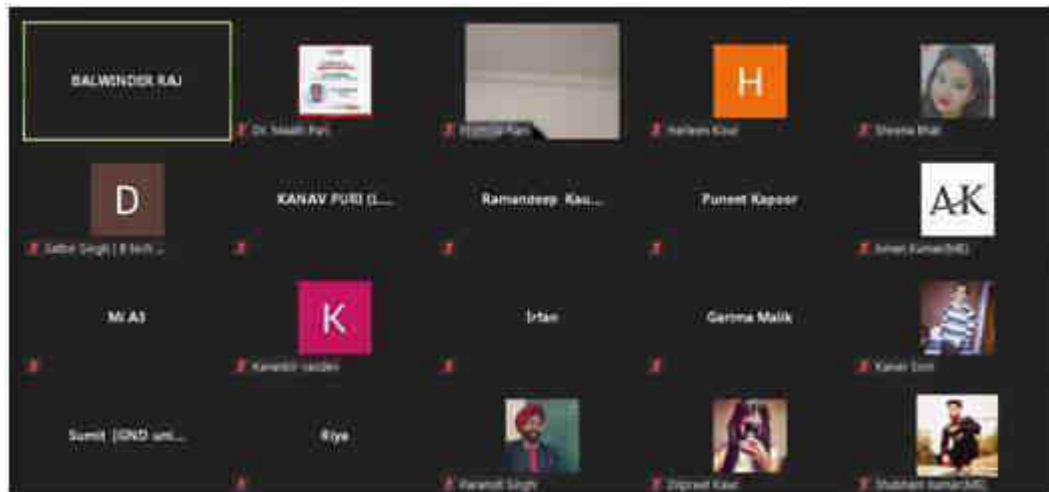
BALWINDER RAJ

Dr. Neeth Puri

Harpreet Kaur

H

Harleen Kaur

Sheena Bhat

D

Satbir Singh | B.tech ...

KANAV PURI (1...

Ramandeep Kau...

Puneet Kapoor

AK

Aman Kumar(ME)

Mi A3

K

Karanbir sandeo

Irfan

Garima Malik

Karan Dutt

Sumit (GND uni...

Riya

Paramjit Singh

Dilpreet Kaur

Shubham kumar(ME)